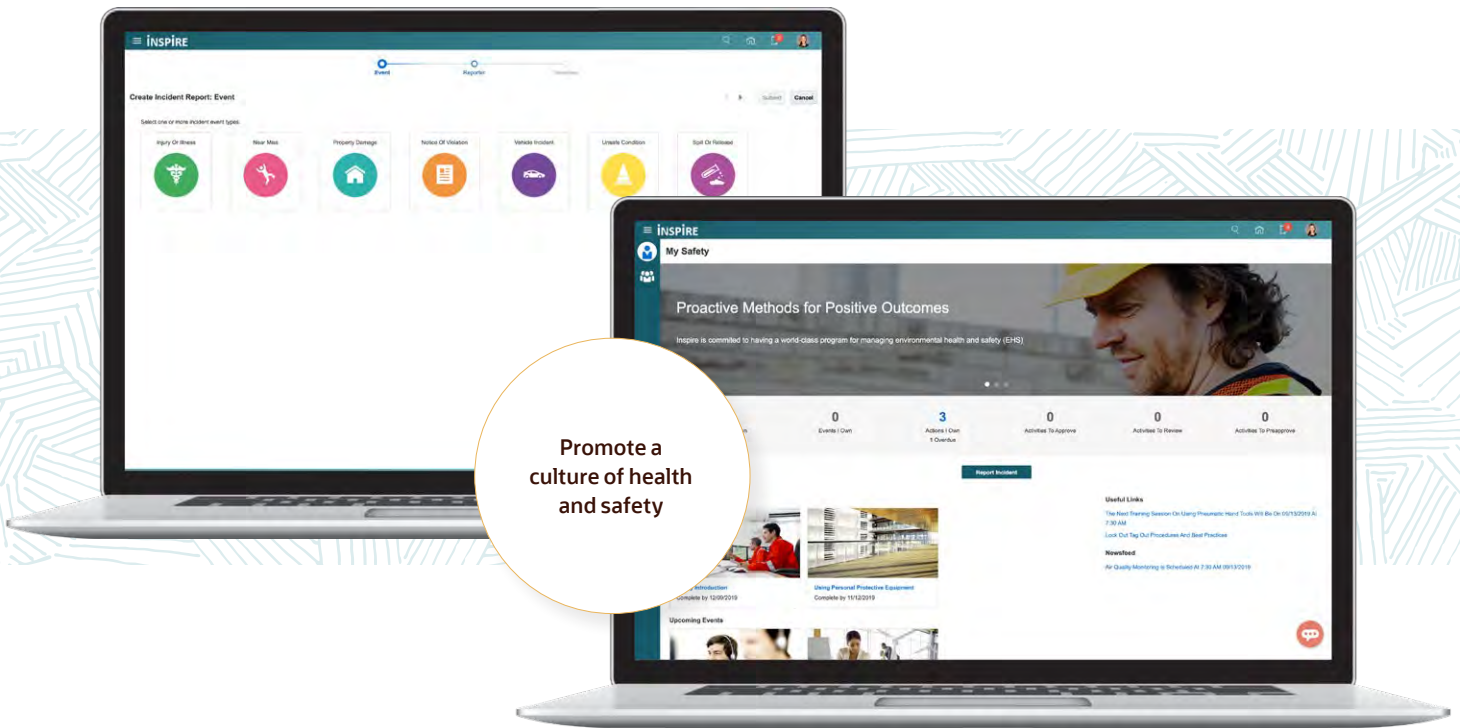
INSPIRE

Event Reporter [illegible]

Create Incident Report: Event

Submit Cancel

Select one or more incident event types:

Injury Or Illness
Near Miss
Property Damage
Notice Of Violation
Vehicle Incident
Unsafe Condition
Spill Or Release

INSPIRE

My Safety

Proactive Methods for Positive Outcomes

Inspire is commited to having a world-class program for managing environmental health and safety (EHS)

0
Events I Own

3
Actions I Own
1 Overdue

0
Activities To Approve

0
Activities To Review

0
Activities To Preapprove

Report Incident

Promote a culture of health and safety

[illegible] Introduction
Complete by 12/09/2019

Using Personal Protective Equipment
Complete by 11/12/2019

Upcoming Events

Useful Links

The Next Training Session On Using Pneumatic Hand Tools Will Be On 05/13/2019 At 7:30 AM

Lock Out Tag Out Procedures And Best Practices

Newsfeed

Air Quality Monitoring is Scheduled At 7:30 AM 09/13/2019